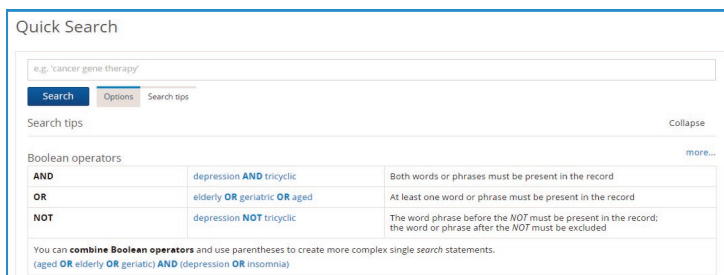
Quick Search

e.g. 'cancer gene therapy'

Search | Options | Search tips

Search tips

Collapse

Boolean operators

more...

| AND | depression AND tricyclic | Both words or phrases must be present in the record |
|---|---|---|
| OR | elderly OR geriatric OR aged | At least one word or phrase must be present in the record |
| NOT | depression NOT tricyclic | The word phrase before the NOT must be present in the record; the word or phrase after the NOT must be excluded |

You can combine Boolean operators and use parentheses to create more complex single search statements.
(aged OR elderly OR geriatic) AND (depression OR insomnia)